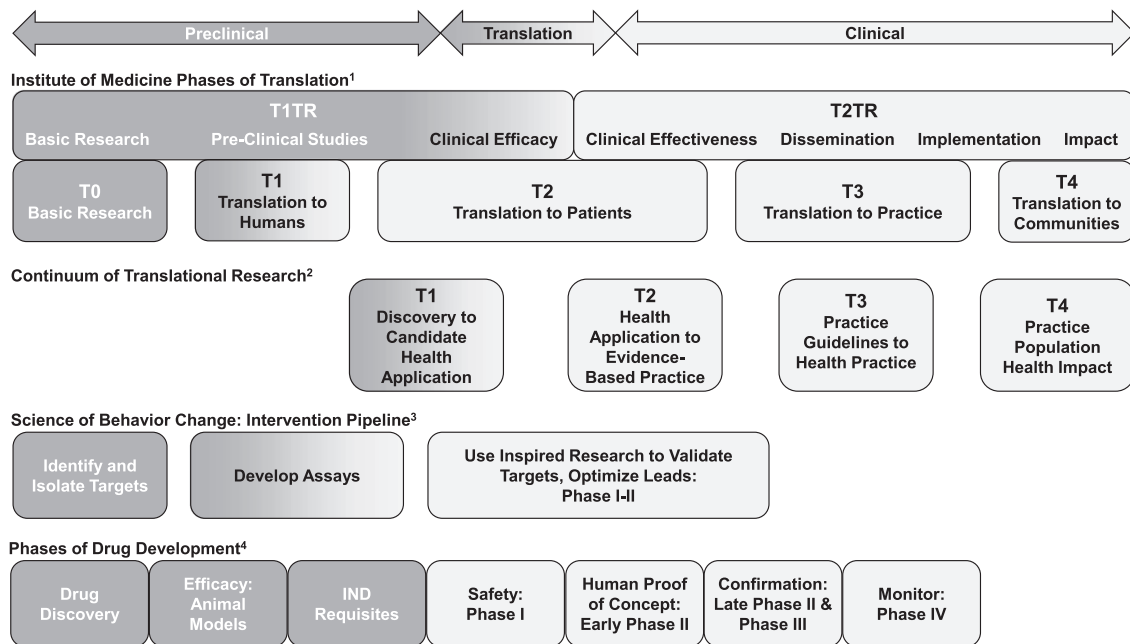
Preclinical

Translation

Clinical

Institute of Medicine Phases of Translation$^1$

T1TR

Basic Research

Pre-Clinical Studies

Clinical Efficacy

T2TR

Clinical Effectiveness

Dissemination

Implementation

Impact

T0 Basic Research

T1 Translation to Humans

T2 Translation to Patients

T3 Translation to Practice

T4 Translation to Communities

Continuum of Translational Research$^2$

T1 Discovery to Candidate Health Application

T2 Health Application to Evidence-Based Practice

T3 Practice Guidelines to Health Practice

T4 Practice Population Health Impact

Science of Behavior Change: Intervention Pipeline$^3$

Identify and Isolate Targets

Develop Assays

Use Inspired Research to Validate Targets, Optimize Leads: Phase I-II

Phases of Drug Development$^4$

Drug Discovery

Efficacy: Animal Models

IND Requisites

Safety: Phase I

Human Proof of Concept: Early Phase II

Confirmation: Late Phase II & Phase III

Monitor: Phase IV